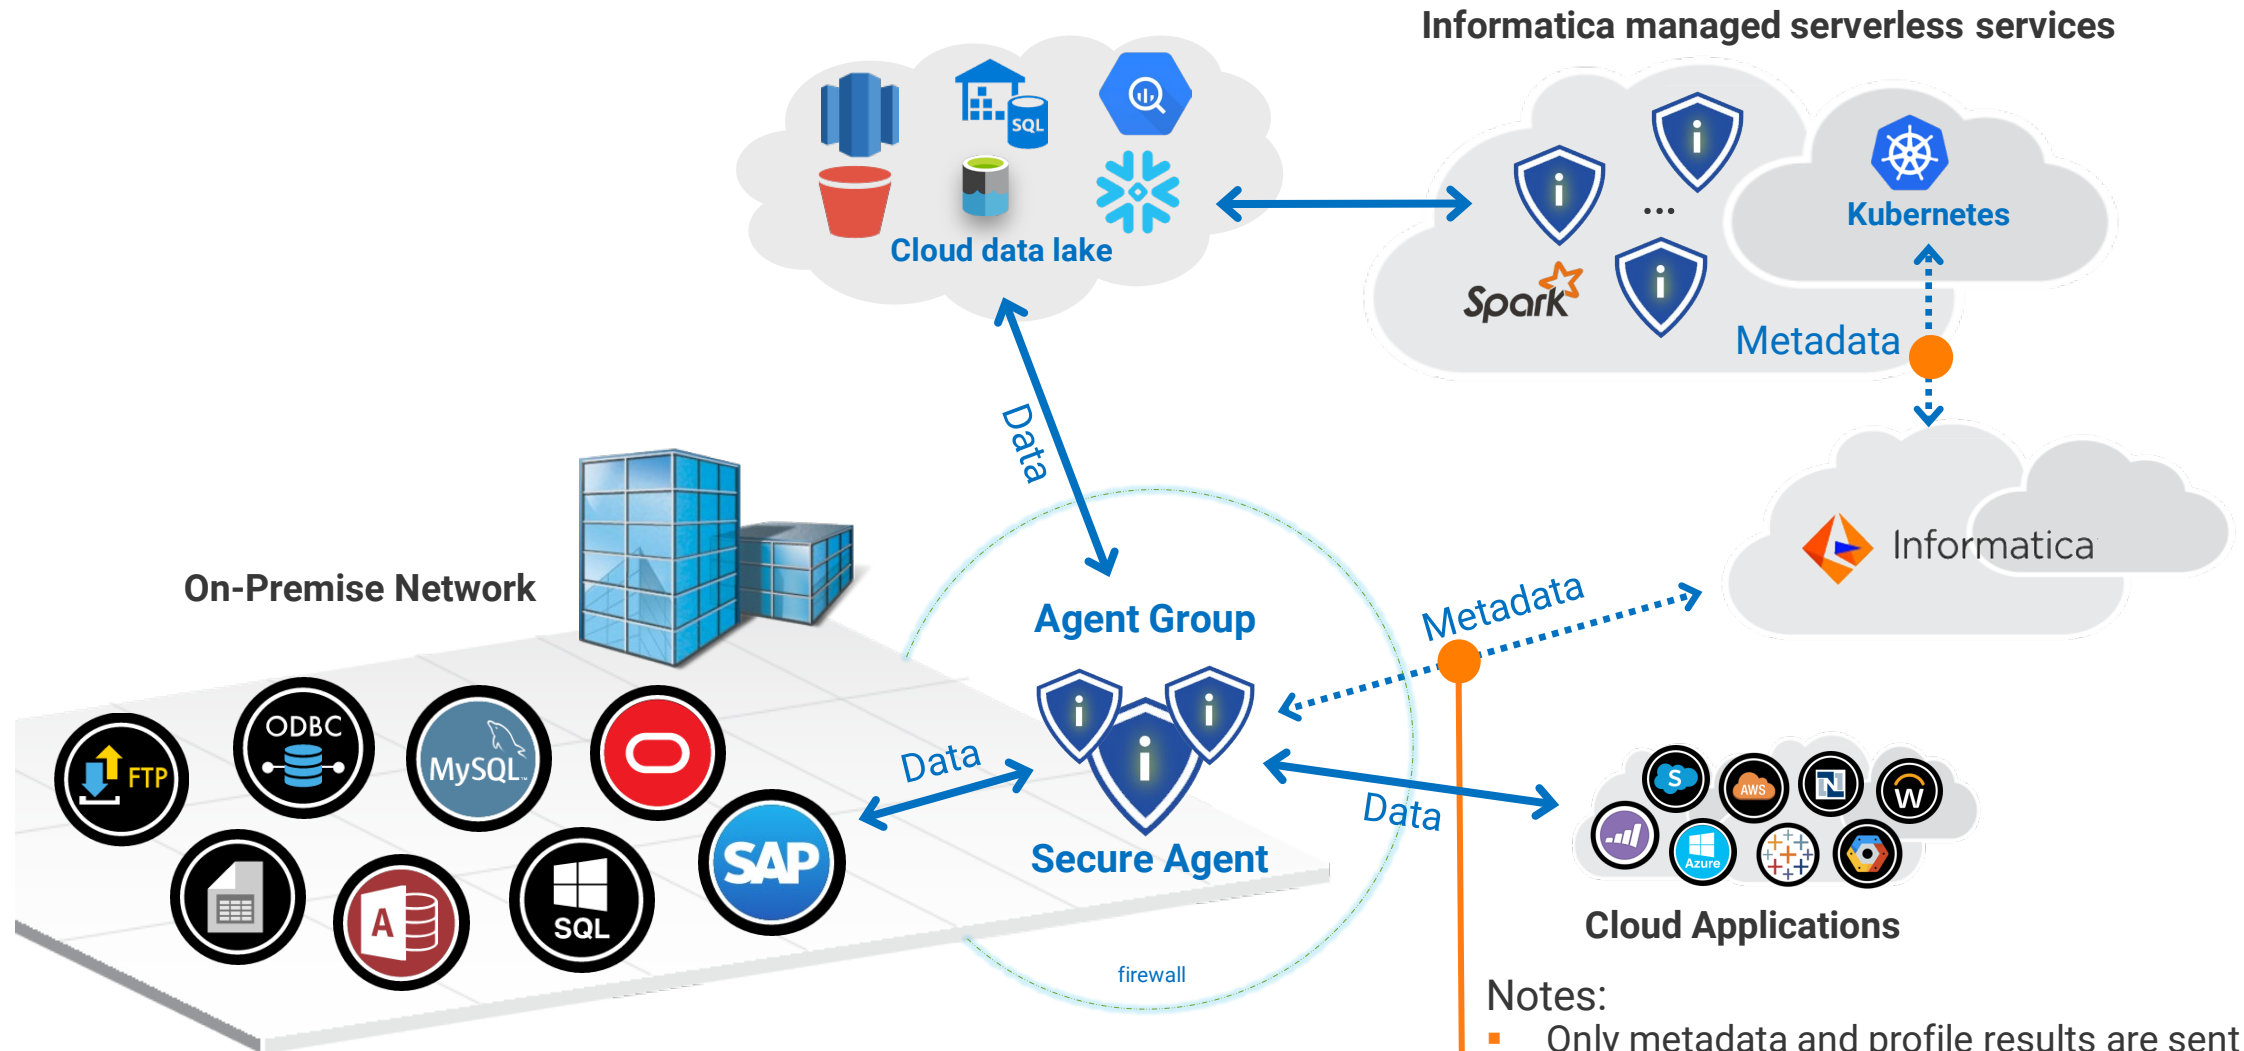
Informatica managed serverless services

SQL

Cloud data lake

...

Spark

Kubernetes

Metadata

Data

Informatica

On-Premise Network

Agent Group

Metadata

FTP

ODBC

MySQL

SAP

Data

Data

SQL

Secure Agent

S

AWS

N

W

Azure

firewall

Cloud Applications

Notes:
▪ Only metadata and profile results are sent